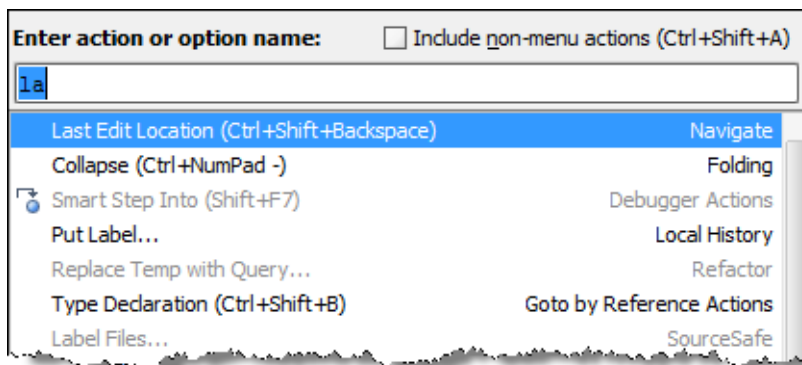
Enter action or option name: Include non-menu actions (Ctrl+Shift+A)

la

Last Edit Location (Ctrl+Shift+Backspace) Navigate
Collapse (Ctrl+NumPad -) Folding
Smart Step Into (Shift+F7) Debugger Actions
Put Label... Local History
Replace Temp with Query... Refactor
Type Declaration (Ctrl+Shift+B) Goto by Reference Actions
Label Files... SourceSafe